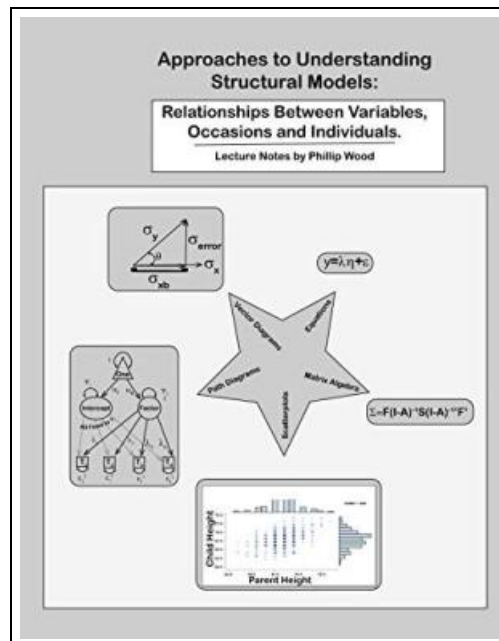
Approaches to Understanding Structural Models:

Relationships Between Variables, Occasions and Individuals.

Lecture Notes by Phillip Wood

$\sigma_y$

$\sigma_{error}$

$\theta$

$\sigma_x$

$\sigma_{xb}$

$y=\lambda\eta+\varepsilon$

Vector Diagrams

Equations

Path Diagrams

Matrix Algebra

Scatterplots

$\Sigma=F(I-A)^{-1}S(I-A)^{-1\prime}F^{\prime}$

Intercept

Factor

Child Height

Parent Height